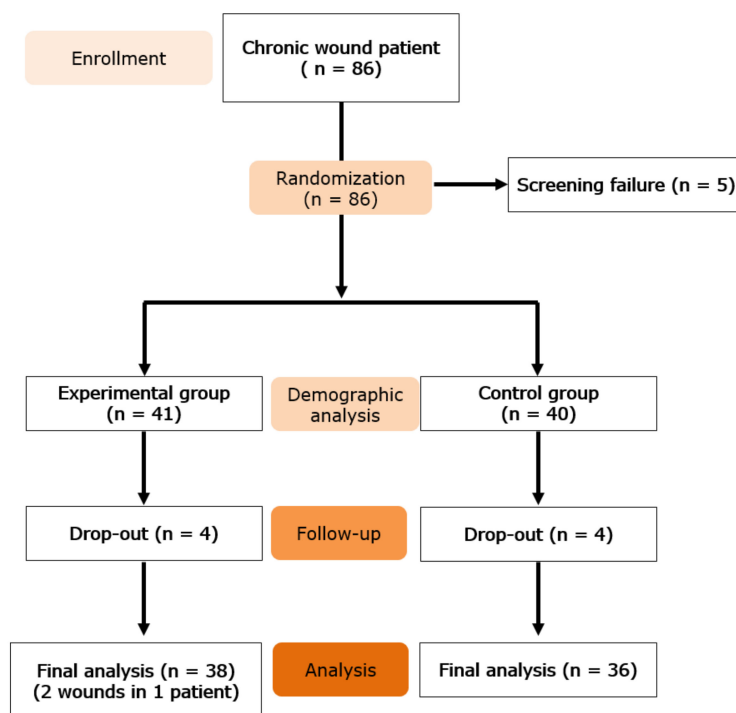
Enrollment

Chronic wound patient
( n = 86)

Randomization
(n = 86)

Screening failure (n = 5)

Experimental group
(n = 41)

Demographic analysis

Control group
(n = 40)

Drop-out (n = 4)

Follow-up

Drop-out (n = 4)

Final analysis (n = 38)
(2 wounds in 1 patient)

Analysis

Final analysis (n = 36)